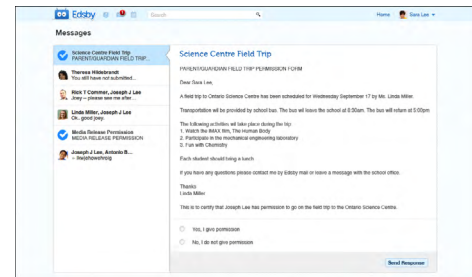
Edsby Search Home Sara Lee

Messages

Science Centre Field Trip
PARENT/GUARDIAN FIELD TRIP...

Theresa Hildebrandt
You still have not submitted...

Rick T Commer, Joseph J Lee
Joey -- please see me after...

Linda Miller, Joseph J Lee
Ok, good joey.

Media Release Permission
MEDIA RELEASE PERMISSION

Joseph J Lee, Antonio B...
-- lhwjshowsfnrig

Science Centre Field Trip

PARENT/GUARDIAN FIELD TRIP PERMISSION FORM

Dear Sara Lee,

A field trip to Ontario Science Centre has been scheduled for Wednesday September 17 by Ms. Linda Miller.

Transportation will be provided by school bus. The bus will leave the school at 8:00am. The bus will return at 5:00pm.

The following activities will take place during the trip:
1. Watch the IMAX film, The Human Body
2. Participate in the mechanical engineering laboratory
3. Fun with Chemistry

Each student should bring a lunch.

If you have any questions please contact me by Edsby mail or leave a message with the school office.

Thanks
Linda Miller

This is to certify that Joseph Lee has permission to go on the field trip to the Ontario Science Centre.

Yes, I give permission

No, I do not give permission

Send Response